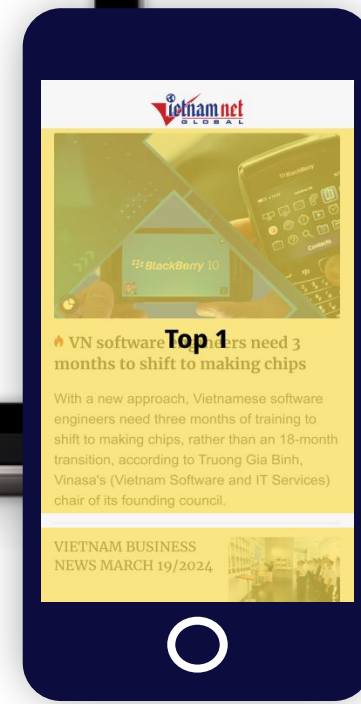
vietnamnet GLOBAL

BlackBerry 10

Top 1

VN software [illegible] need 3 months to shift to making chips

With a new approach, Vietnamese software engineers need three months of training to shift to making chips, rather than an 18-month transition, according to Truong Gia Binh, Vinasa's (Vietnam Software and IT Services) chair of its founding council.

VIETNAM BUSINESS NEWS MARCH 19/2024